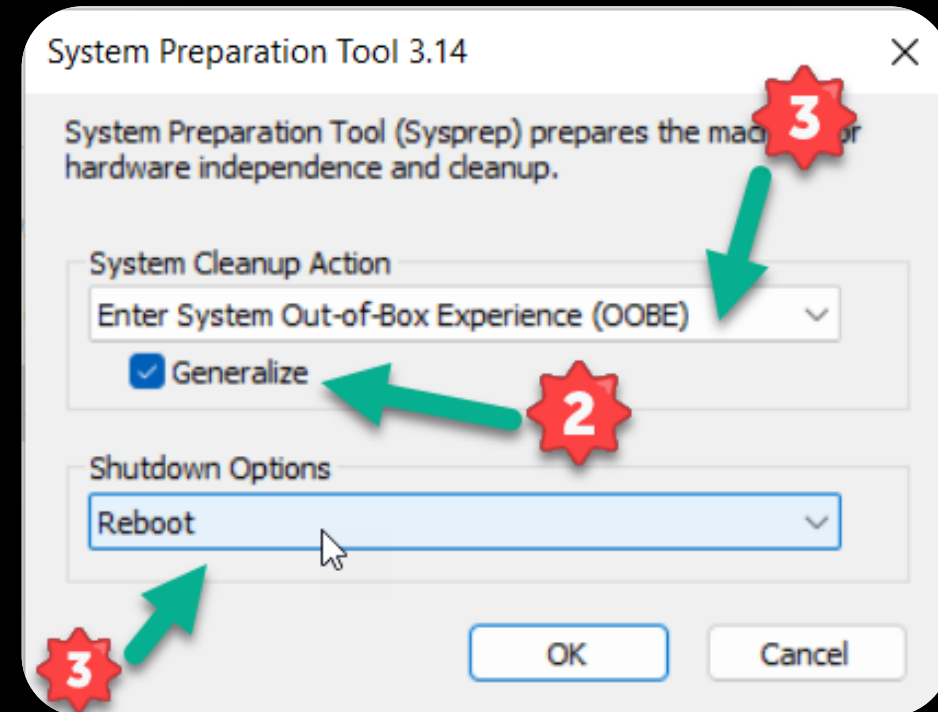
System Preparation Tool 3.14

System Preparation Tool (Sysprep) prepares the mac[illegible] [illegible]r hardware independence and cleanup.

3

System Cleanup Action

Enter System Out-of-Box Experience (OOBE)

Generalize

2

Shutdown Options

Reboot

3

OK

Cancel